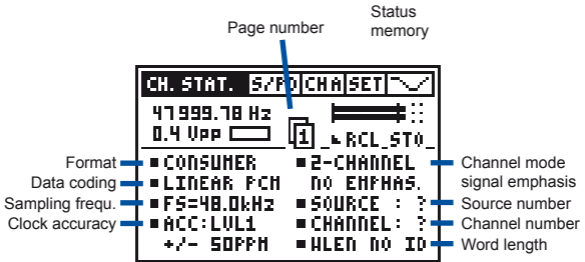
Page number

Status memory

CH. STAT. S/P CHA SET

47999.78 Hz
0.4 Vpp
1
RCL_ST0_

Format
Data coding
Sampling frequ.
Clock accuracy

■ CONSUMER
■ LINEAR PCM
■ FS=48.0kHz
■ ACC:LVL1
+/- 50PPM

■ 2-CHANNEL
NO EMPHAS.
■ SOURCE : ?
■ CHANNEL: ?
■ WLEN NO ID

Channel mode
signal emphasis
Source number
Channel number
Word length